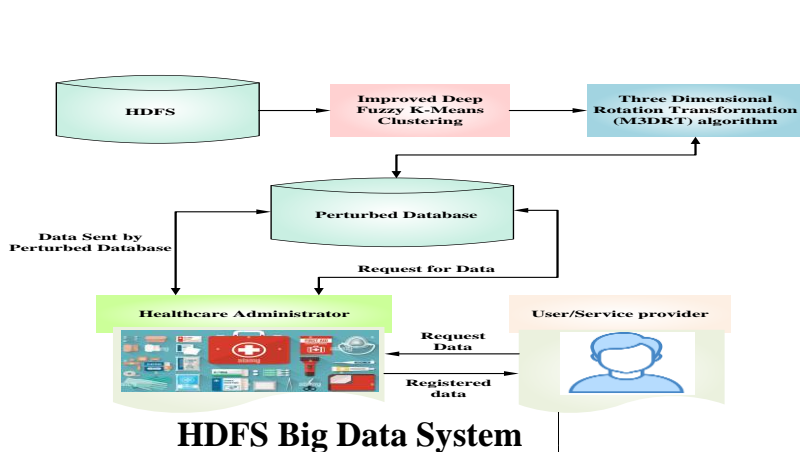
HDFS

Improved Deep Fuzzy K-Means Clustering

Three Dimensional Rotation Transformation (M3DRT) algorithm

Perturbed Database

Data Sent by Perturbed Database

Request for Data

Healthcare Administrator

User/Service provider

Request Data

Registered data

HDFS Big Data System